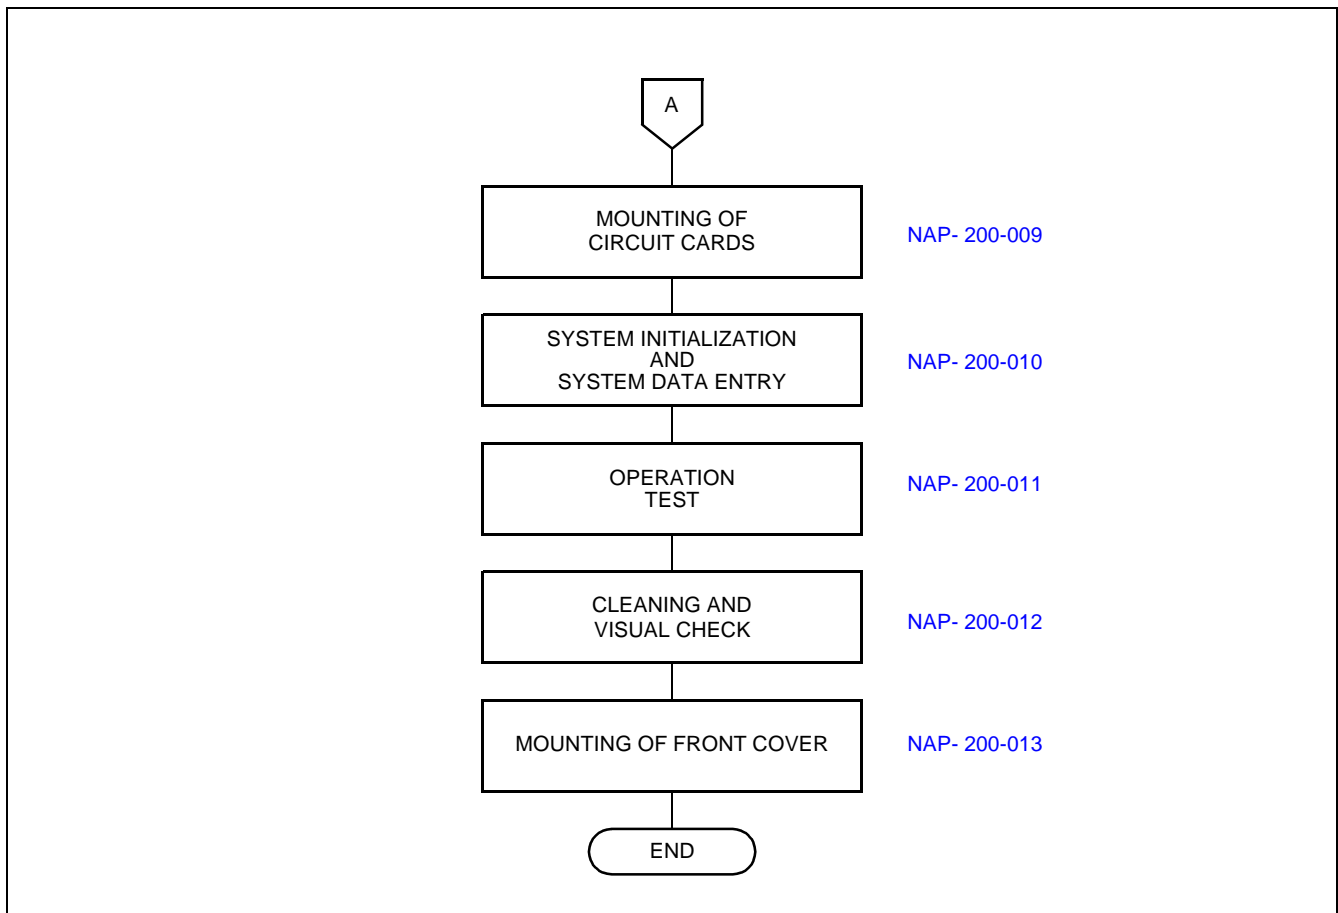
A

MOUNTING OF CIRCUIT CARDS

NAP- 200-009

SYSTEM INITIALIZATION AND SYSTEM DATA ENTRY

NAP- 200-010

OPERATION TEST

NAP- 200-011

CLEANING AND VISUAL CHECK

NAP- 200-012

MOUNTING OF FRONT COVER

NAP- 200-013

END